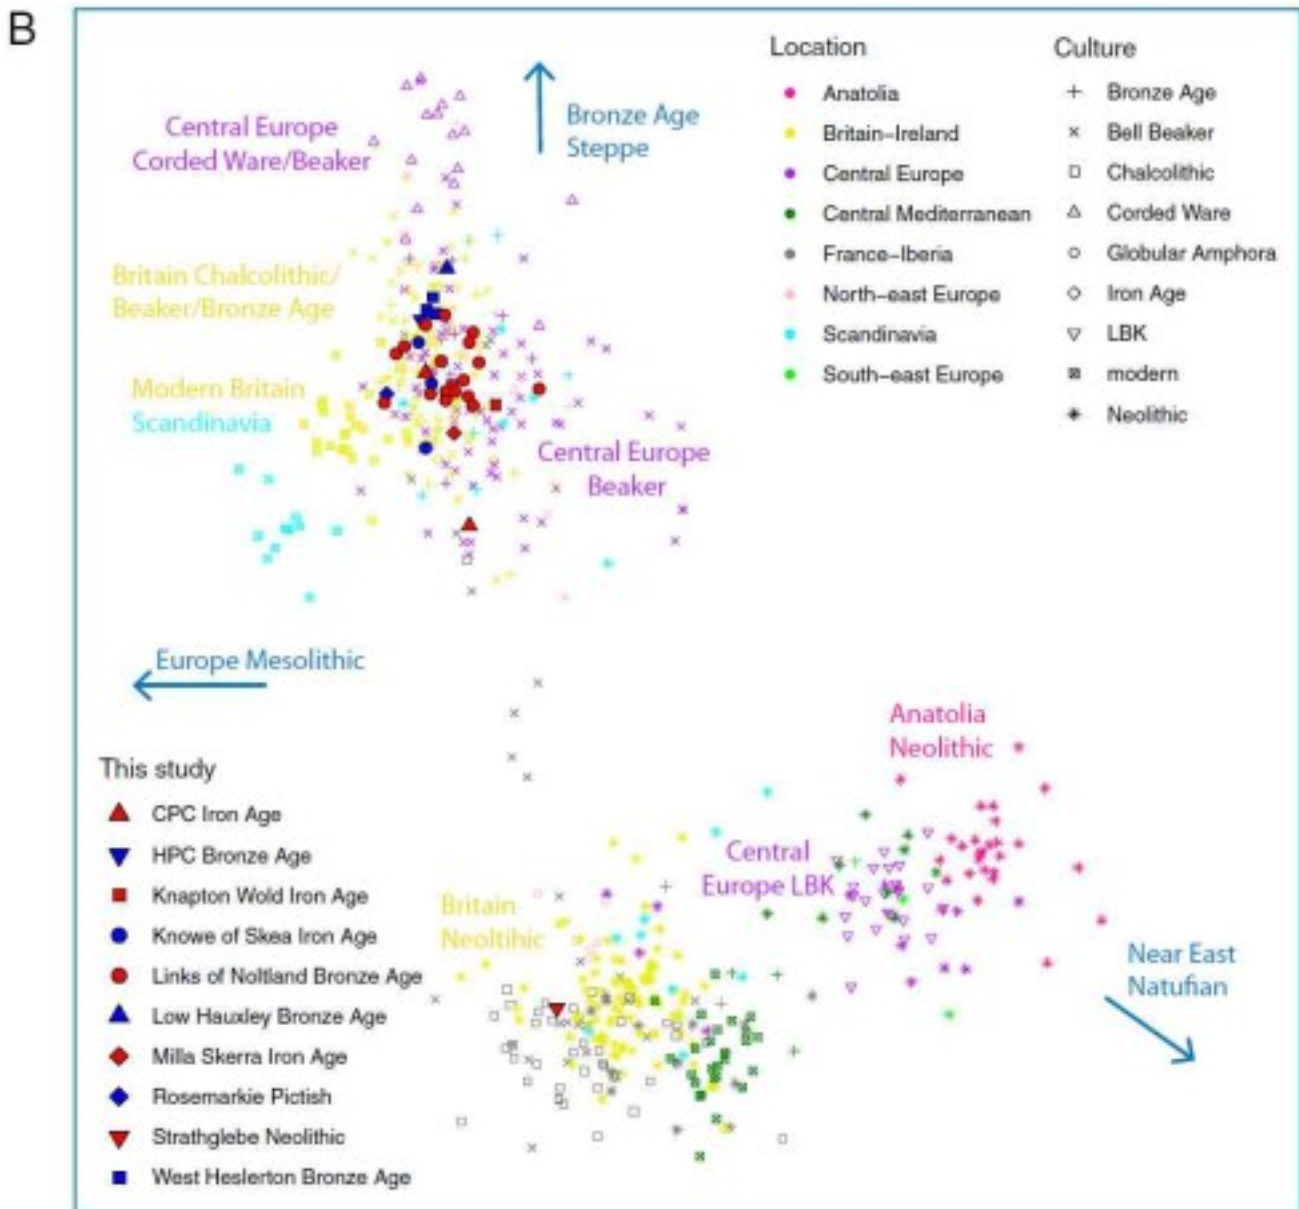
B

Central Europe Corded Ware/Beaker

Bronze Age Steppe

Location
Anatolia
Britain–Ireland
Central Europe
Central Mediterranean
France–Iberia
North–east Europe
Scandinavia
South–east Europe

Culture
Bronze Age
Bell Beaker
Chalcolithic
Corded Ware
Globular Amphora
Iron Age
LBK
modern
Neolithic

Britain Chalcolithic/ Beaker/Bronze Age

Modern Britain
Scandinavia

Central Europe Beaker

Europe Mesolithic

Anatolia Neolithic

This study
CPC Iron Age
HPC Bronze Age
Knapton Wold Iron Age
Knowe of Skea Iron Age
Links of Noltland Bronze Age
Low Hauxley Bronze Age
Milla Skerra Iron Age
Rosemarkie Pictish
Strathglebe Neolithic
West Heslerton Bronze Age

Central Europe LBK

Britain Neoltihic

Near East Natufian